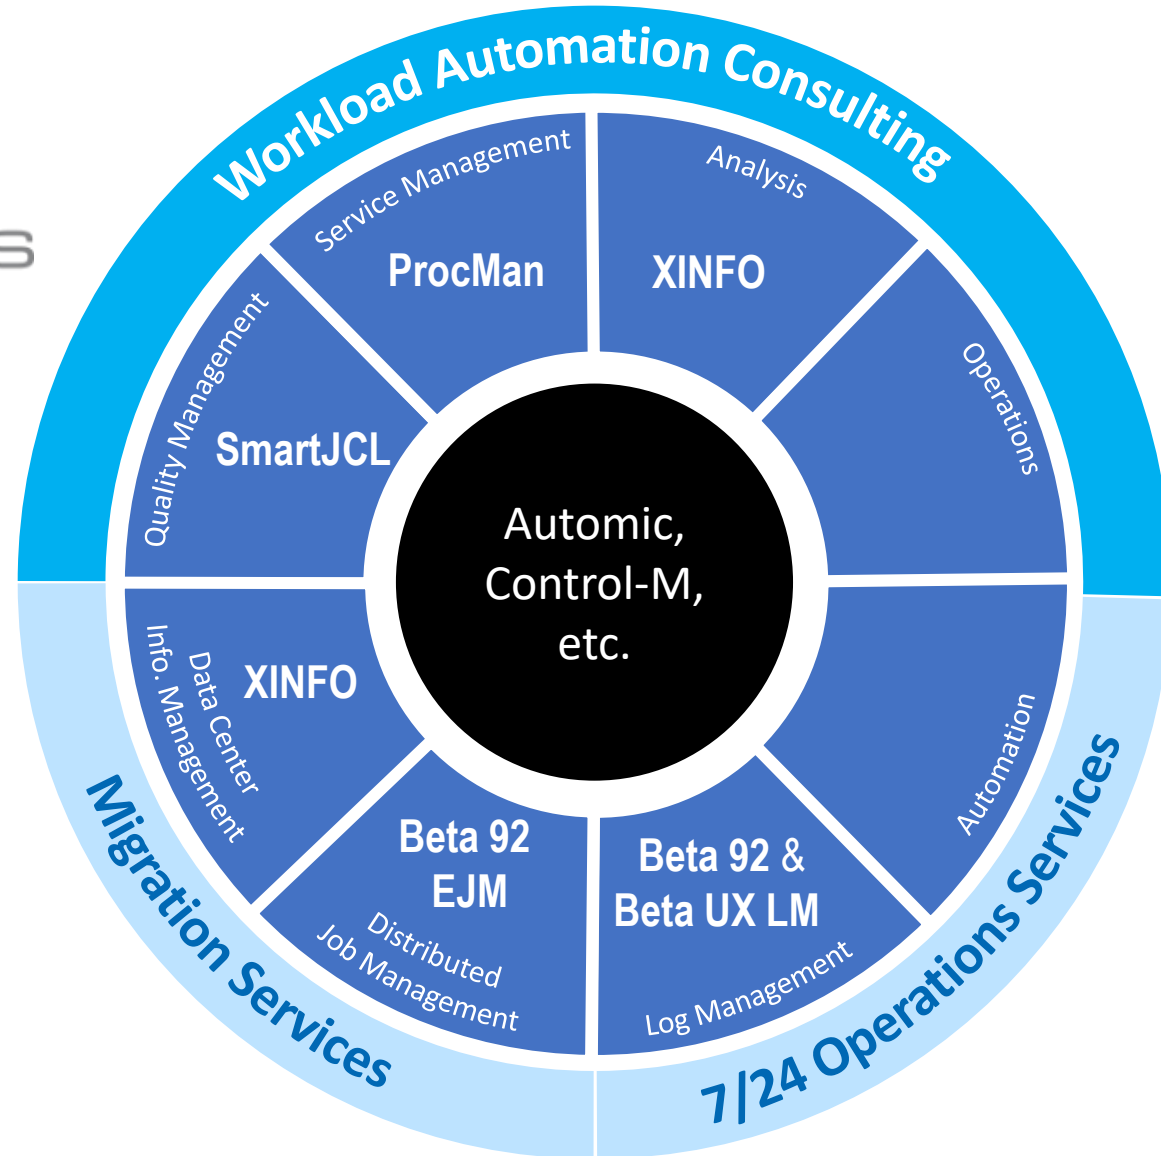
Workload Automation Consulting

Service Management
ProcMan

Analysis
XINFO

Operations

Quality Management
SmartJCL

Automatic,
Control-M,
etc.

Data Center
Info. Management
XINFO

Automation

Beta 92
EJM
Distributed
Job Management

Beta 92 &
Beta UX LM
Log Management

Migration Services

7/24 Operations Services